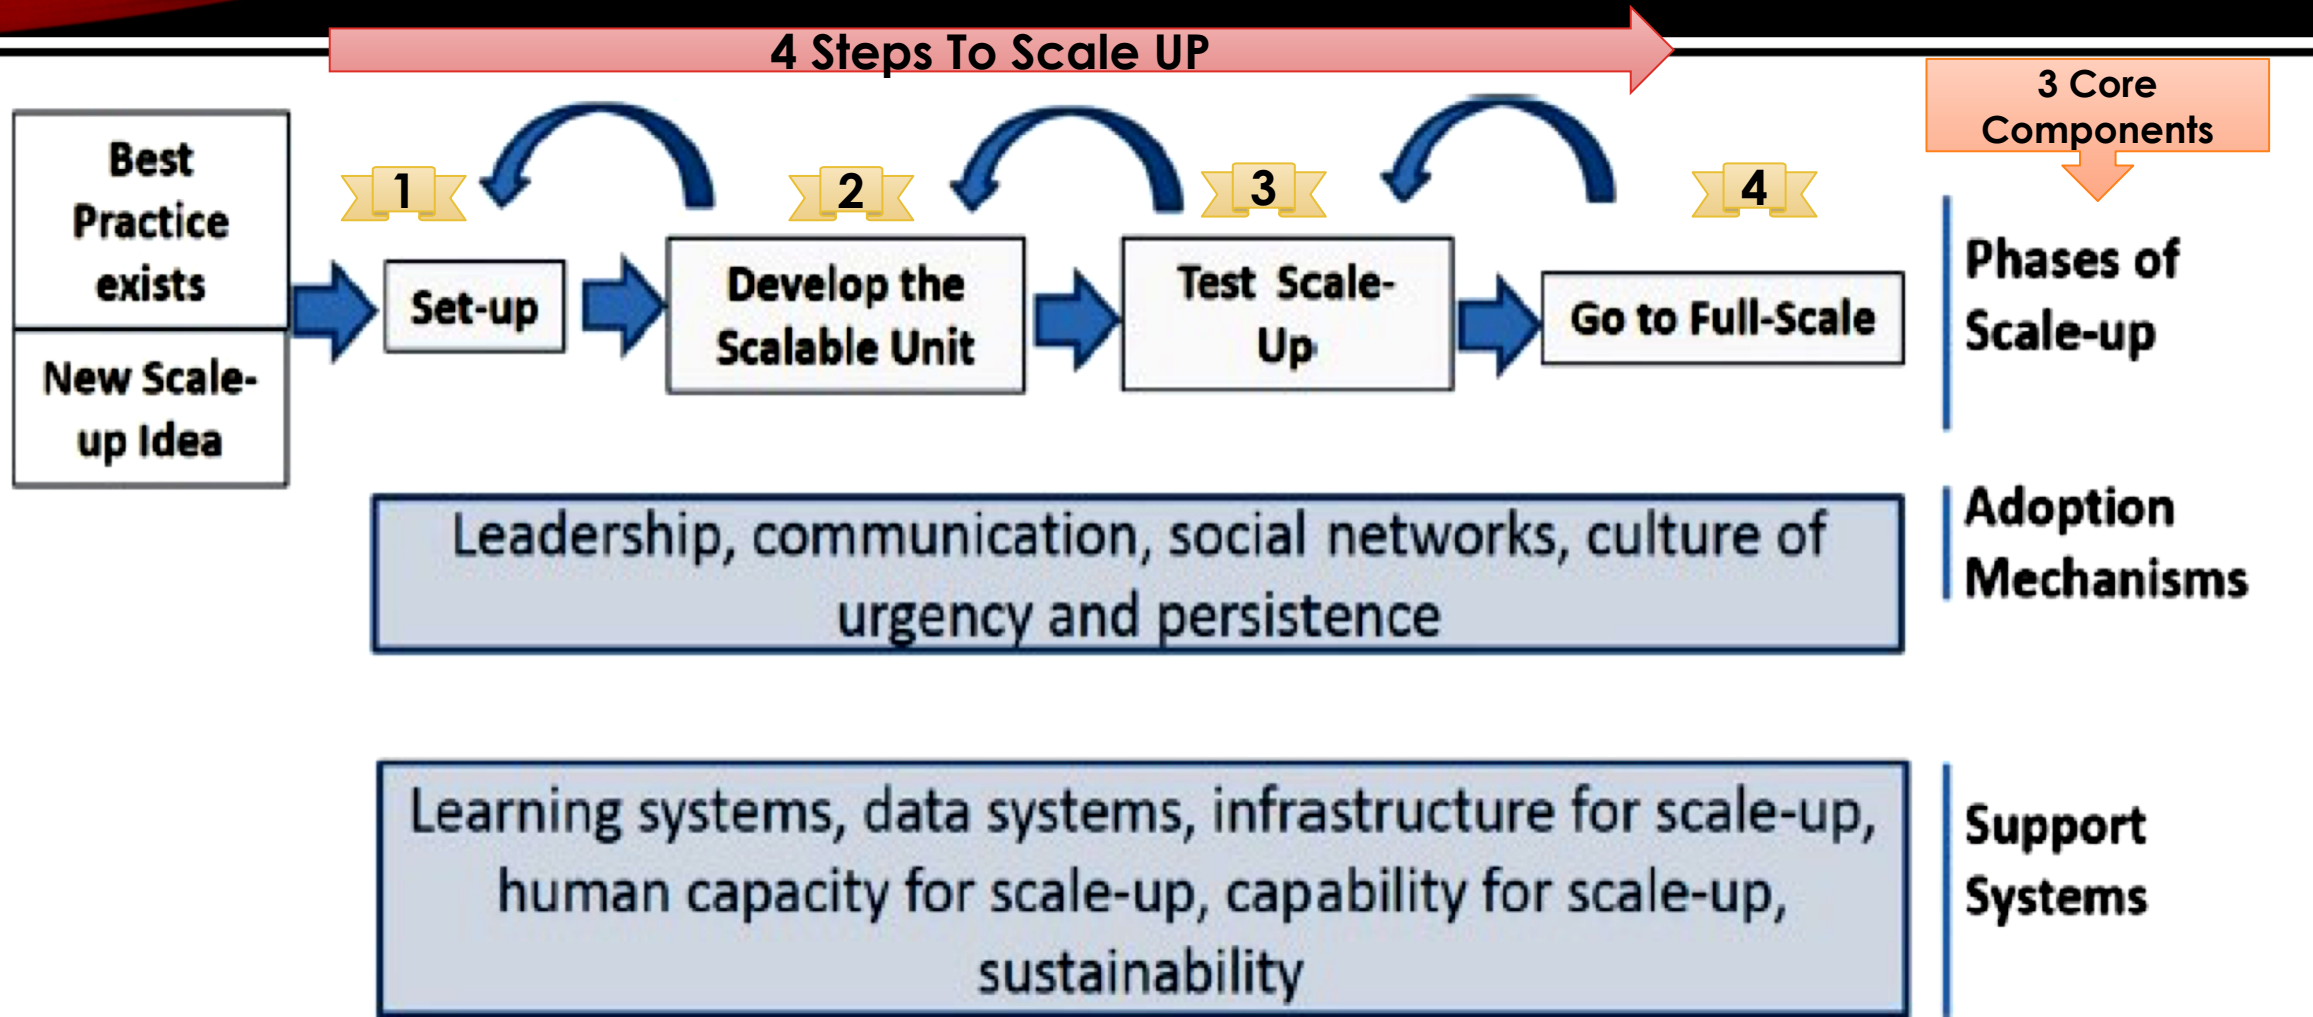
4 Steps To Scale UP

3 Core Components

Best Practice exists

New Scale-up Idea

1

Set-up

2

Develop the Scalable Unit

3

Test Scale-Up

4

Go to Full-Scale

Phases of Scale-up

Leadership, communication, social networks, culture of urgency and persistence

Adoption Mechanisms

Learning systems, data systems, infrastructure for scale-up, human capacity for scale-up, capability for scale-up, sustainability

Support Systems